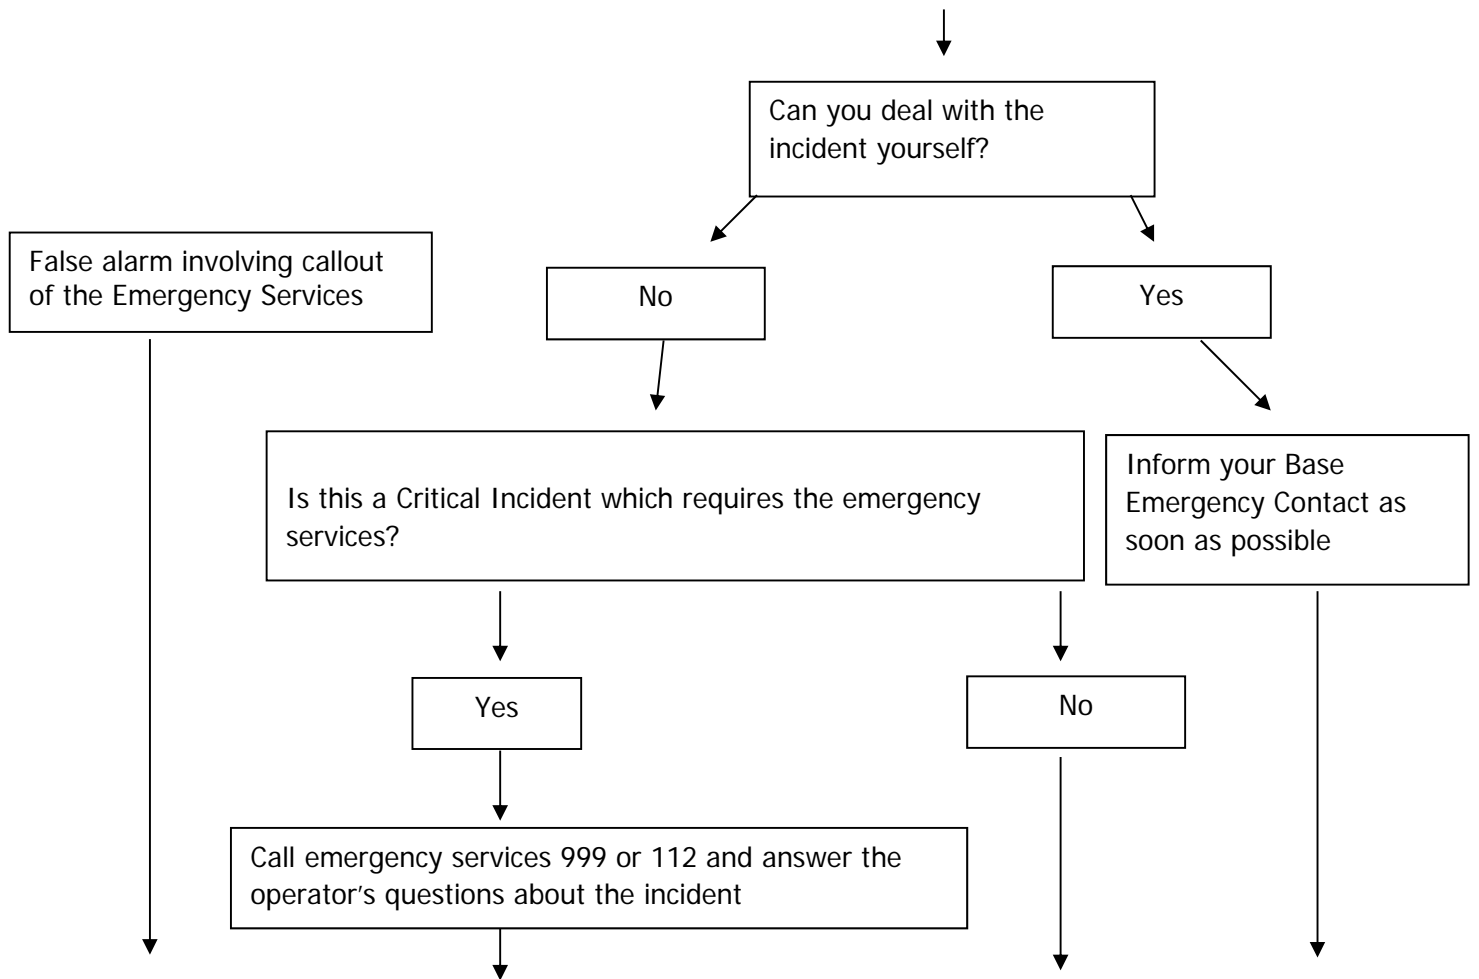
Can you deal with the incident yourself?

False alarm involving callout of the Emergency Services

No

Yes

Is this a Critical Incident which requires the emergency services?

Inform your Base Emergency Contact as soon as possible

Yes

No

Call emergency services 999 or 112 and answer the operator's questions about the incident